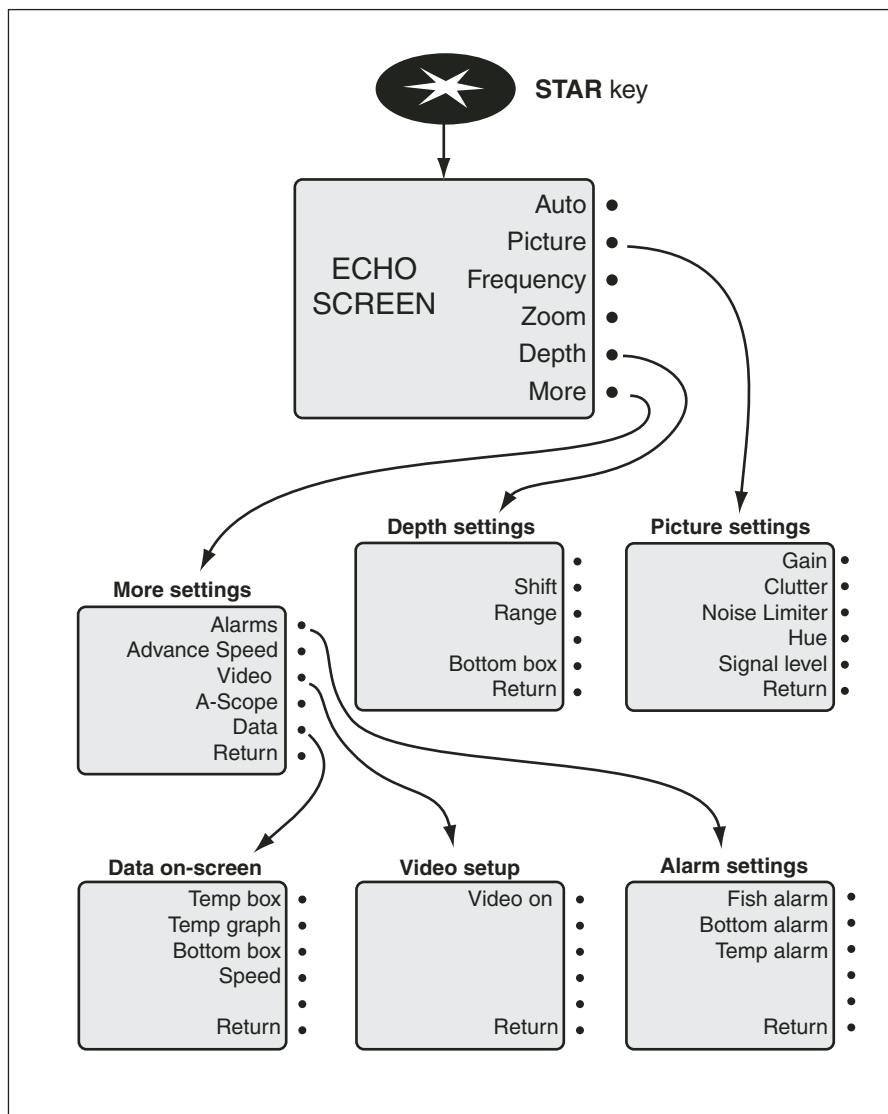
STAR key

ECHO SCREEN

Auto
Picture
Frequency
Zoom
Depth
More

Depth settings

Shift
Range

Bottom box
Return

Picture settings

Gain
Clutter
Noise Limiter
Hue
Signal level
Return

More settings

Alarms
Advance Speed
Video
A-Scope
Data
Return

Data on-screen

Temp box
Temp graph
Bottom box
Speed

Return

Video setup

Video on

Return

Alarm settings

Fish alarm
Bottom alarm
Temp alarm

Return